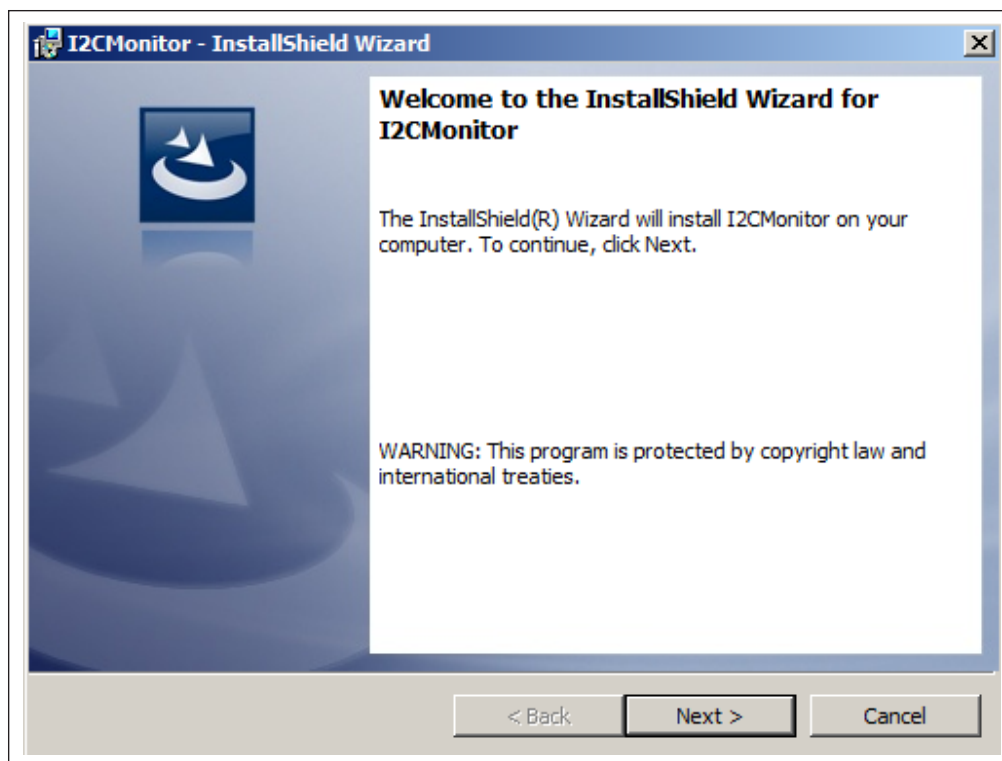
I2CMonitor - InstallShield Wizard

Welcome to the InstallShield Wizard for I2CMonitor

The InstallShield(R) Wizard will install I2CMonitor on your computer. To continue, click Next.

WARNING: This program is protected by copyright law and international treaties.

< Back

Next >

Cancel